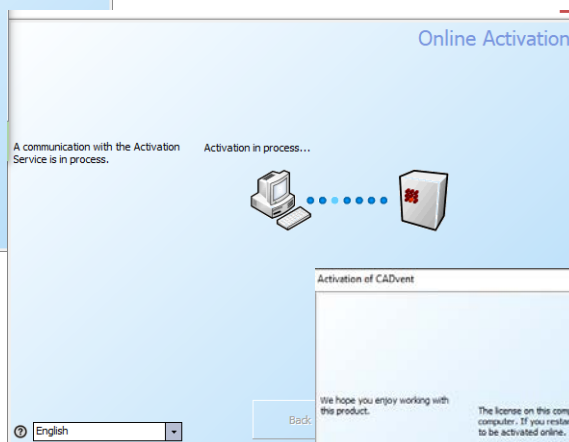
Online Activation

A communication with the Activation Service is in process.

Activation in process...

Activation of CADvent

We hope you enjoy working with this product.

The license on this com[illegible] computer. If you resta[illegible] to be activated online.

English

Back